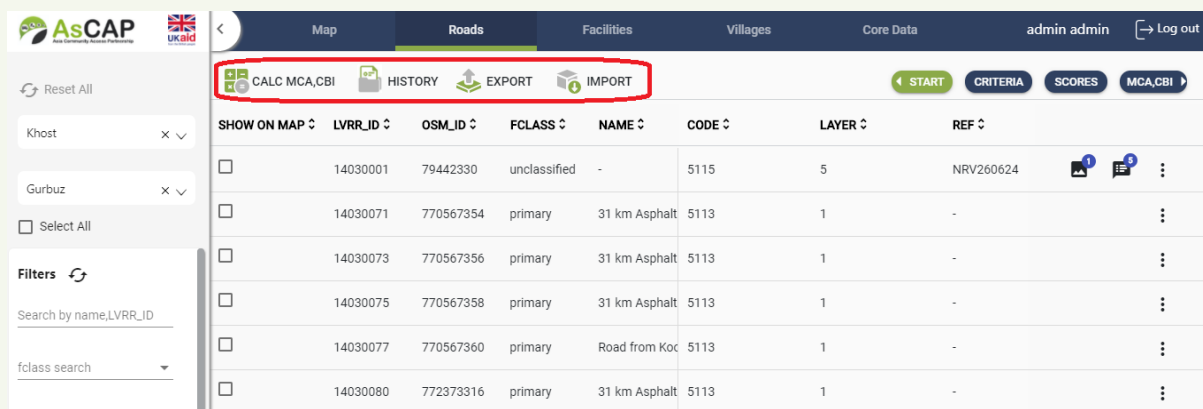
AsCAP
Asia Community Access Partnership
UKaid

Reset All
Khost
Gurbuz
Select All
Filters
Search by name,LVRR_ID
fclass search

Map Roads Facilities Villages Core Data admin admin Log out

CALC MCA,CBI HISTORY EXPORT IMPORT
START CRITERIA SCORES MCA,CBI

| SHOW ON MAP | LVRR_ID | OSM_ID | FCLASS | NAME | CODE | LAYER | REF |
|---|---|---|---|---|---|---|---|
| ☐ | 14030001 | 79442330 | unclassified | - | 5115 | 5 | NRV260624 |
| ☐ | 14030071 | 770567354 | primary | 31 km Asphalt | 5113 | 1 | - |
| ☐ | 14030073 | 770567356 | primary | 31 km Asphalt | 5113 | 1 | - |
| ☐ | 14030075 | 770567358 | primary | 31 km Asphalt | 5113 | 1 | - |
| ☐ | 14030077 | 770567360 | primary | Road from Koc | 5113 | 1 | - |
| ☐ | 14030080 | 772373316 | primary | 31 km Asphalt | 5113 | 1 | - |

1
5